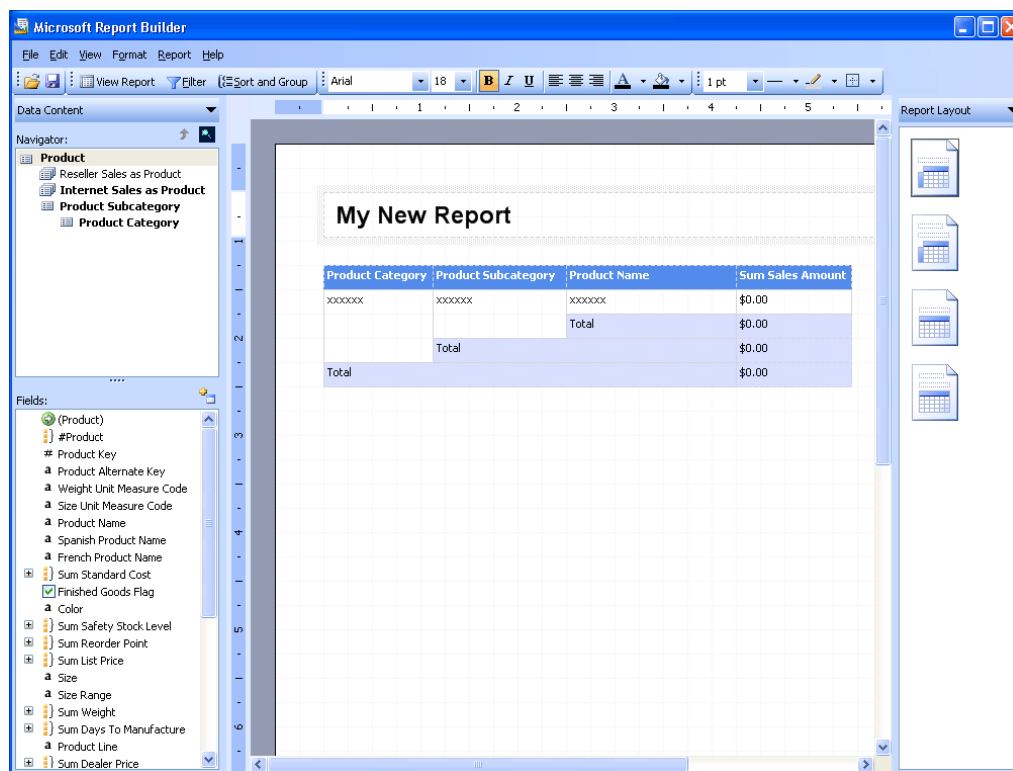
Microsoft Report Builder

File Edit View Format Report Help

View Report Filter Sort and Group Arial 18 B I U 1 pt

Data Content

Navigator:

Product
Reseller Sales as Product
Internet Sales as Product
Product Subcategory
Product Category

Fields:

(Product)
#Product
Product Key
Product Alternate Key
Weight Unit Measure Code
Size Unit Measure Code
Product Name
Spanish Product Name
French Product Name
Sum Standard Cost
Finished Goods Flag
Color
Sum Safety Stock Level
Sum Reorder Point
Sum List Price
Size
Size Range
Sum Weight
Sum Days To Manufacture
Product Line
Sum Dealer Price

1 2 3 4 5

My New Report

| Product Category | Product Subcategory | Product Name | Sum Sales Amount |
|---|---|---|---|
| xxxxxx | xxxxxx | xxxxxx | $0.00 |
| | | Total | $0.00 |
| | Total | | $0.00 |
| Total | | | $0.00 |

Report Layout